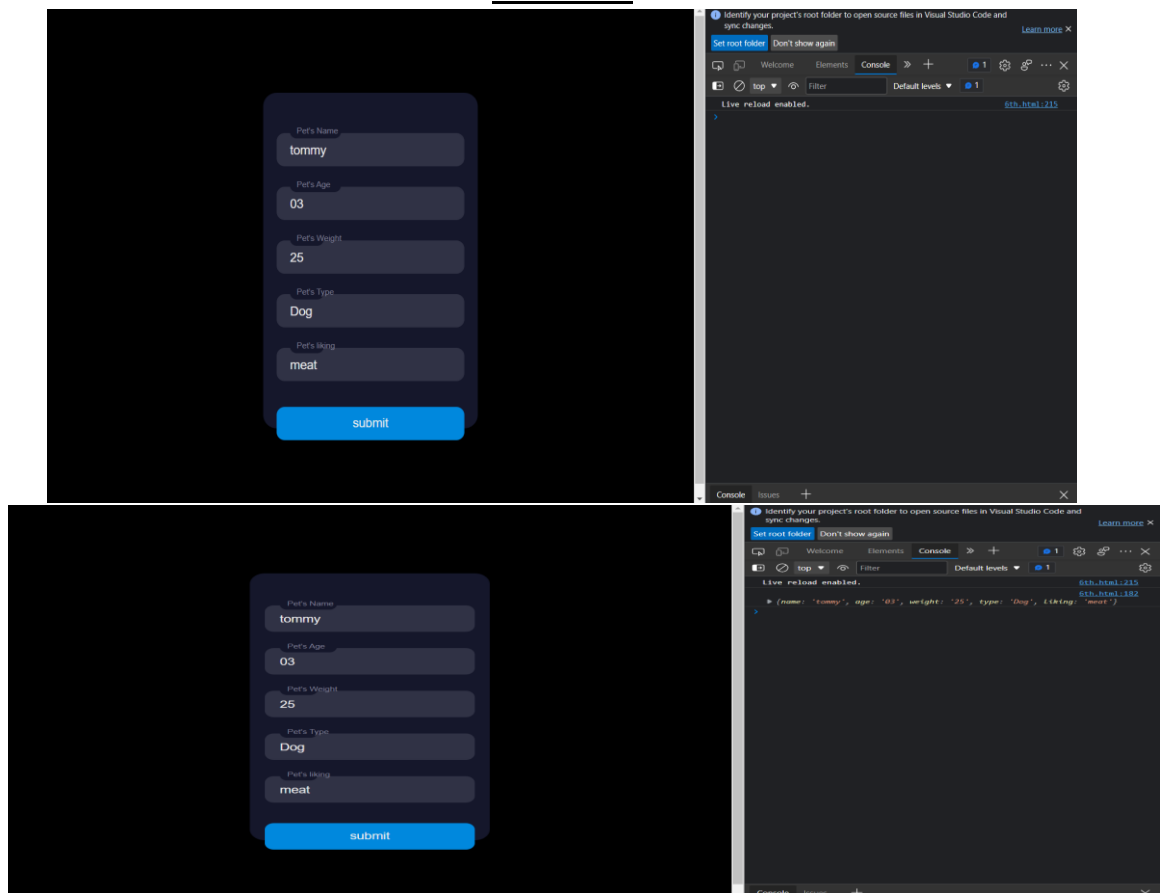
Pet's Name
tommy
Pet's Age
03
Pet's Weight
25
Pet's Type
Dog
Pet's liking
meat
submit

Identify your project's root folder to open source files in Visual Studio Code and sync changes.
Learn more ×
Set root folder Don't show again
Welcome Elements Console » +
1
top Filter Default levels 1
Live reload enabled. 6th.html:215
>
Console Issues +

Pet's Name
tommy
Pet's Age
03
Pet's Weight
25
Pet's Type
Dog
Pet's liking
meat
submit

Identify your project's root folder to open source files in Visual Studio Code and sync changes.
Learn more ×
Set root folder Don't show again
Welcome Elements Console » +
1
top Filter Default levels 1
Live reload enabled. 6th.html:215
6th.html:182
▶ {name: 'tommy', age: '03', weight: '25', type: 'Dog', liking: 'meat'}
>
Console Issues +